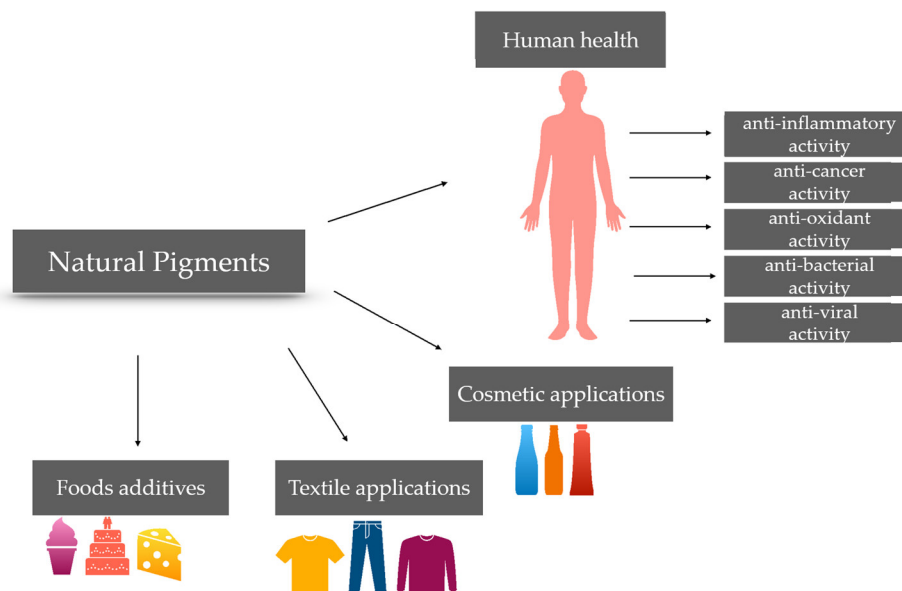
Human health

anti-inflammatory activity

anti-cancer activity

anti-oxidant activity

anti-bacterial activity

anti-viral activity

Natural Pigments

Cosmetic applications

Foods additives

Textile applications